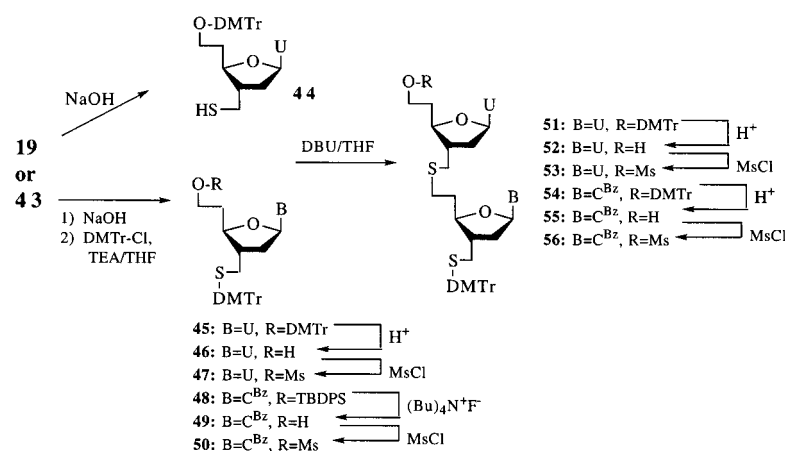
O-DMTr

U

HS

44

NaOH

19
or
43

1) NaOH
2) DMTr-Cl, TEA/THF

O-R

B

S
DMTr

DBU/THF

O-R

U

S

B

S
DMTr

45: B=U, R=DMTr
46: B=U, R=H
47: B=U, R=Ms
48: B=C$^{Bz}$, R=TBDPS
49: B=C$^{Bz}$, R=H
50: B=C$^{Bz}$, R=Ms

H$^+$
MsCl
$(Bu)_4N^+F^-$
MsCl

51: B=U, R=DMTr
52: B=U, R=H
53: B=U, R=Ms
54: B=C$^{Bz}$, R=DMTr
55: B=C$^{Bz}$, R=H
56: B=C$^{Bz}$, R=Ms

H$^+$
MsCl
H$^+$
MsCl